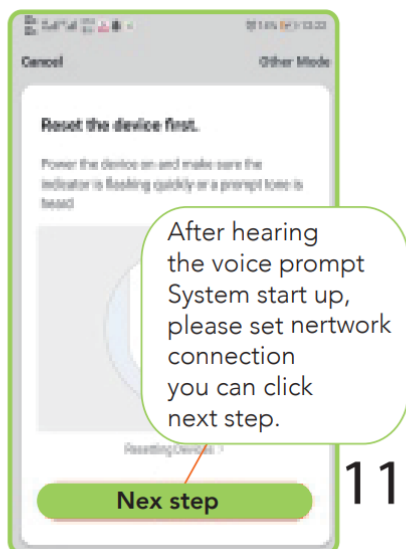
Cancel

Other Mode

Reset the device first.

Power the device on and make sure the indicator is flashing quickly or a prompt tone is heard

After hearing the voice prompt System start up, please set nertwork connection you can click next step.

Resetting Devices >

11

Nex step